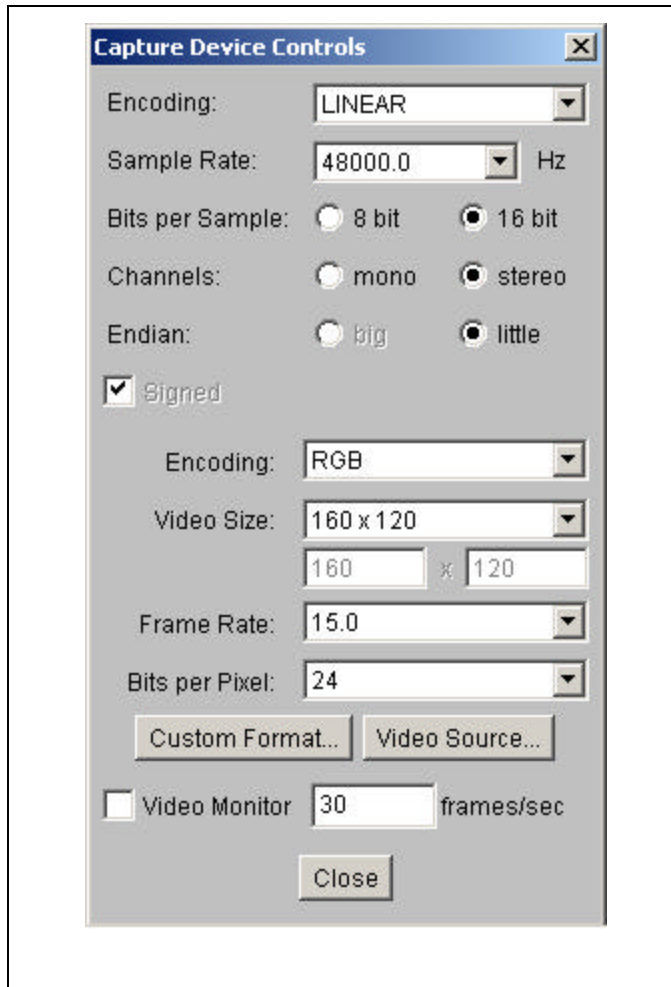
Capture Device Controls

Encoding: LINEAR

Sample Rate: 48000.0 Hz

Bits per Sample: 8 bit 16 bit

Channels: mono stereo

Endian: big little

Signed

Encoding: RGB

Video Size: 160 x 120

160 x 120

Frame Rate: 15.0

Bits per Pixel: 24

Custom Format... Video Source...

Video Monitor 30 frames/sec

Close